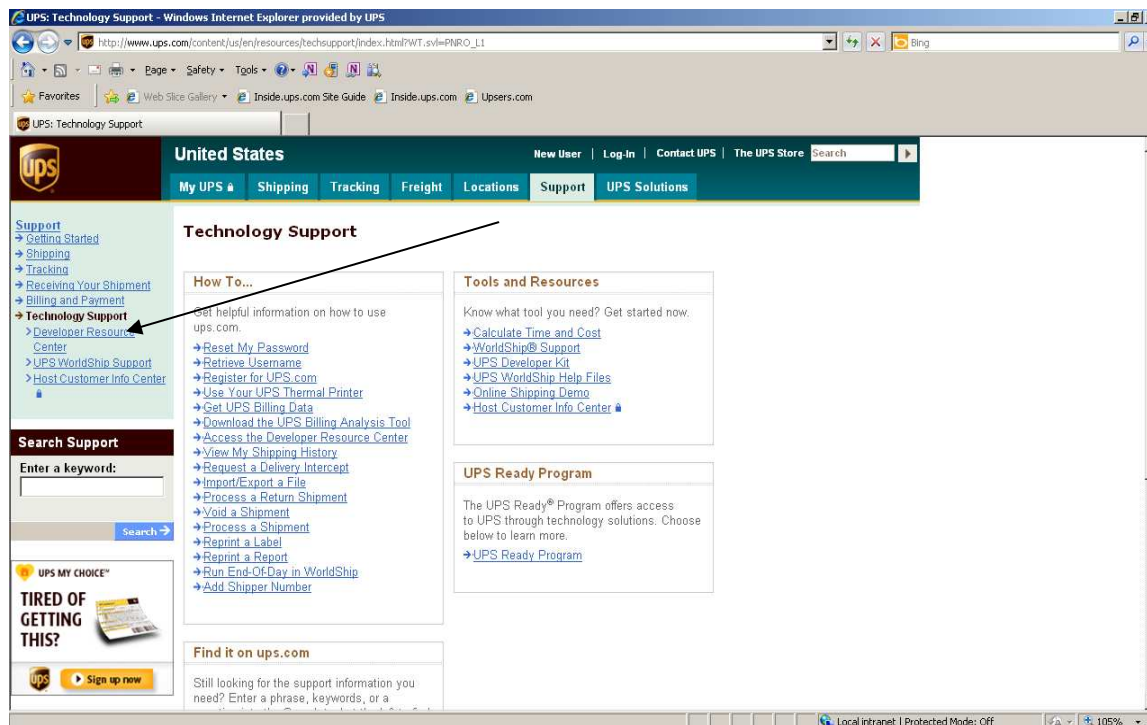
UPS: Technology Support - Windows Internet Explorer provided by UPS

http://www.ups.com/content/us/en/resources/techsupport/index.html?WT.svl=PNRO_L1

Bing

Page ▾ Safety ▾ Tools ▾

Favorites | Web Slice Gallery ▾ Inside.ups.com Site Guide Inside.ups.com Upsers.com

UPS: Technology Support

ups

United States

New User | Log-In | Contact UPS | The UPS Store Search

My UPS | Shipping | Tracking | Freight | Locations | Support | UPS Solutions

Support
→ Getting Started
→ Shipping
→ Tracking
→ Receiving Your Shipment
→ Billing and Payment
→ Technology Support
> Developer Resource Center
> UPS WorldShip Support
> Host Customer Info Center

Search Support
Enter a keyword:
Search →

UPS MY CHOICE℠
TIRED OF GETTING THIS?
Sign up now

Technology Support

How To...
Get helpful information on how to use ups.com.
→ Reset My Password
→ Retrieve Username
→ Register for UPS.com
→ Use Your UPS Thermal Printer
→ Get UPS Billing Data
→ Download the UPS Billing Analysis Tool
→ Access the Developer Resource Center
→ View My Shipping History
→ Request a Delivery Intercept
→ Import/Export a File
→ Process a Return Shipment
→ Void a Shipment
→ Process a Shipment
→ Reprint a Label
→ Reprint a Report
→ Run End-Of-Day in WorldShip
→ Add Shipper Number

Find it on ups.com
Still looking for the support information you need? Enter a phrase, keywords, or a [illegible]

Tools and Resources
Know what tool you need? Get started now.
→ Calculate Time and Cost
→ WorldShip® Support
→ UPS Developer Kit
→ UPS WorldShip Help Files
→ Online Shipping Demo
→ Host Customer Info Center

UPS Ready Program
The UPS Ready® Program offers access to UPS through technology solutions. Choose below to learn more.
→ UPS Ready Program

Local intranet | Protected Mode: Off 105%